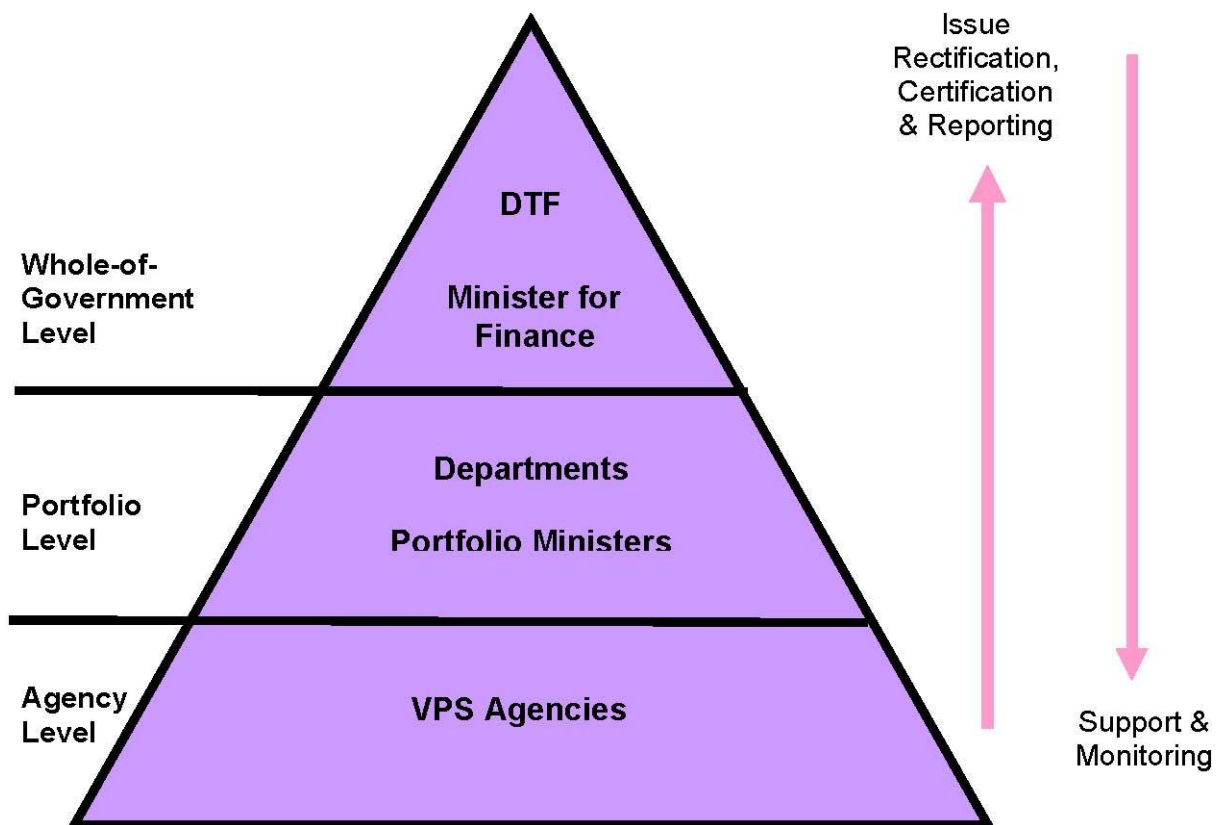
Issue Rectification, Certification & Reporting

DTF

Whole-of-Government Level

Minister for Finance

Departments

Portfolio Level

Portfolio Ministers

Agency Level

VPS Agencies

Support & Monitoring